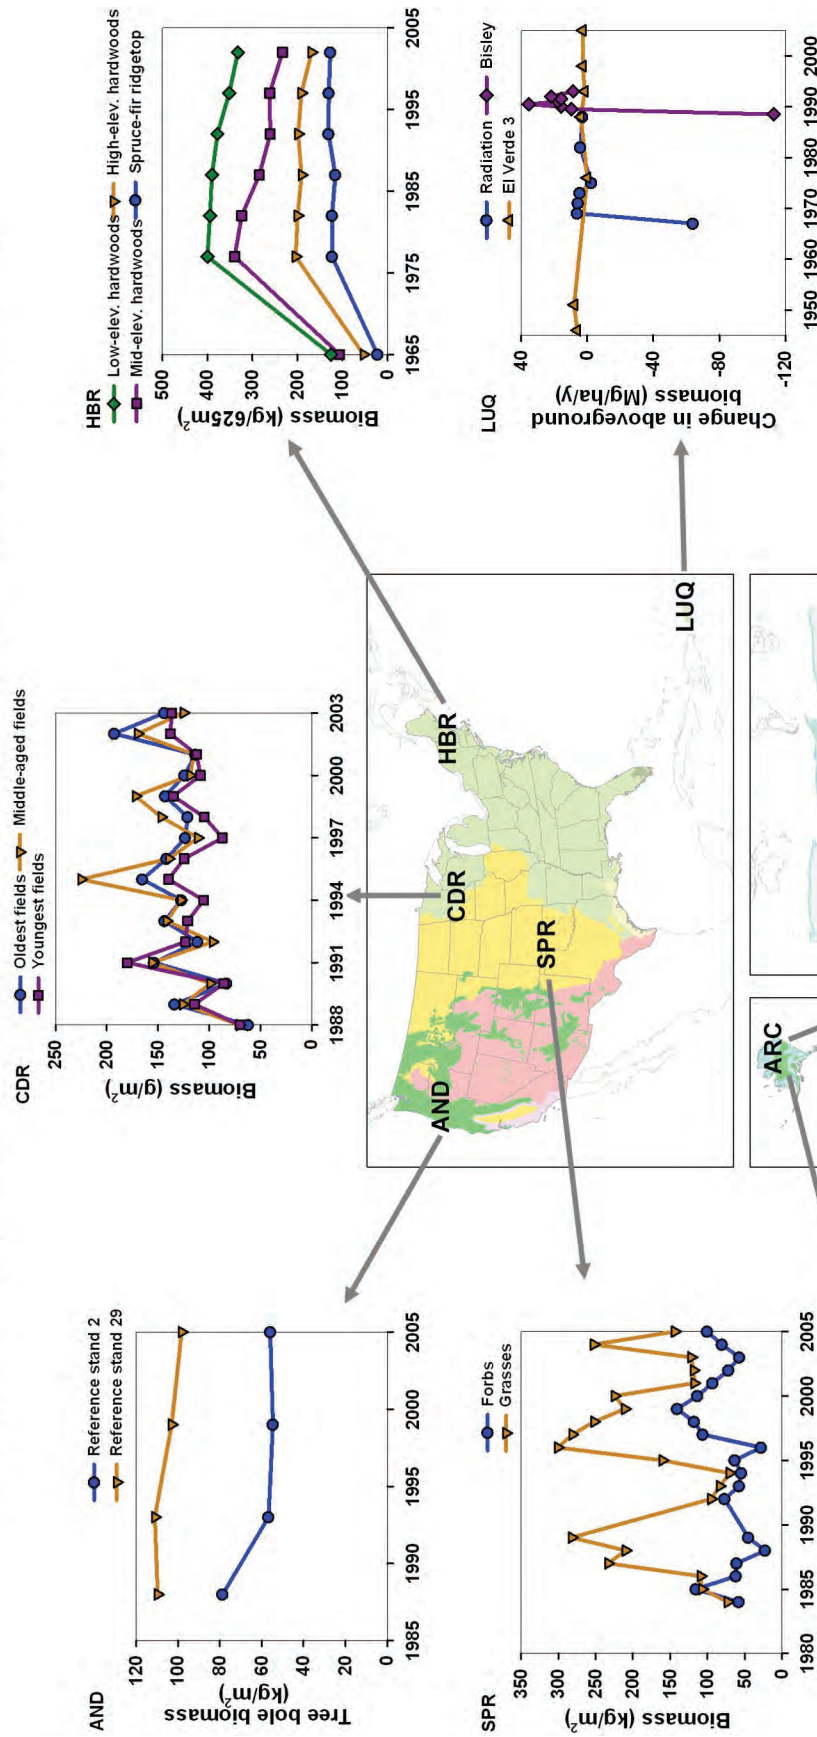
AND

Reference stand 2
Reference stand 29

Tree bole biomass (kg/m$^2$)

120
100
80
60
40
20
0

1985 1990 1995 2000 2005

SPR

Forbs
Grasses

Biomass (kg/m$^2$)

350
300
250
200
150
100
50
0

1980 1985 1990 1995 2000 2005

CDR

Oldest fields
Youngest fields
Middle-aged fields

Biomass (g/m$^2$)

250
200
150
100
50
0

1988 1991 1994 1997 2000 2003

AND
CDR
SPR
HBR
LUQ
ARC

HBR

Low-elev. hardwoods
Mid-elev. hardwoods
High-elev. hardwoods
Spruce-fir ridgetop

Biomass (kg/625m$^2$)

500
400
300
200
100
0

1965 1975 1985 1995 2005

LUQ

Radiation
El Verde 3
Bisley

Change in aboveground biomass (Mg/ha/y)

40
0
-40
-80
-120

1950 1960 1970 1980 1990 2000